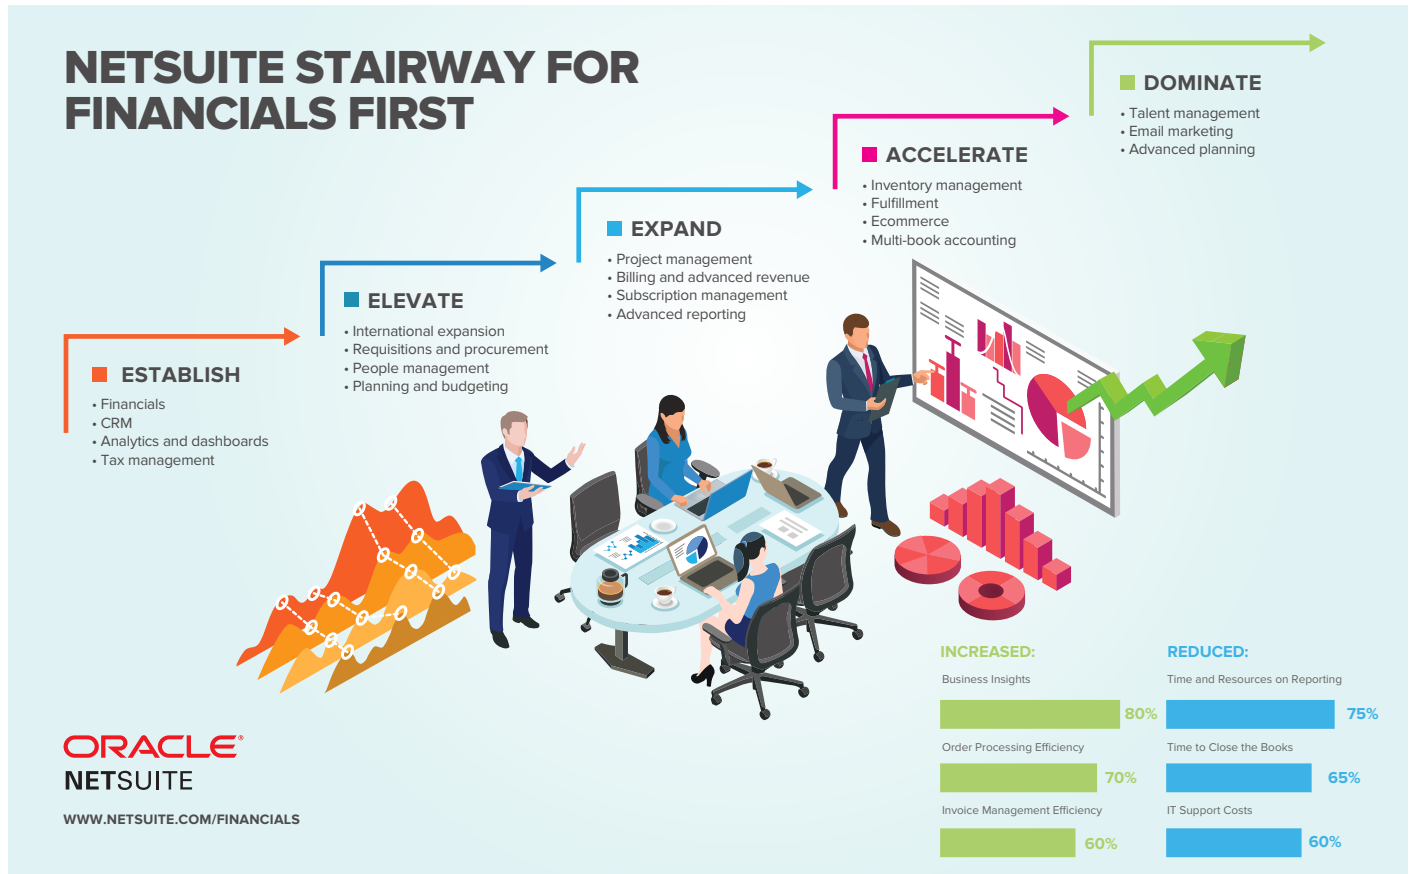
NETSUITE STAIRWAY FOR FINANCIALS FIRST

DOMINATE
• Talent management
• Email marketing
• Advanced planning

ACCELERATE
• Inventory management
• Fulfillment
• Ecommerce
• Multi-book accounting

EXPAND
• Project management
• Billing and advanced revenue
• Subscription management
• Advanced reporting

ELEVATE
• International expansion
• Requisitions and procurement
• People management
• Planning and budgeting

ESTABLISH
• Financials
• CRM
• Analytics and dashboards
• Tax management

INCREASED:
Business Insights 80%
Order Processing Efficiency 70%
Invoice Management Efficiency 60%

REDUCED:
Time and Resources on Reporting 75%
Time to Close the Books 65%
IT Support Costs 60%

ORACLE
NETSUITE
WWW.NETSUITE.COM/FINANCIALS